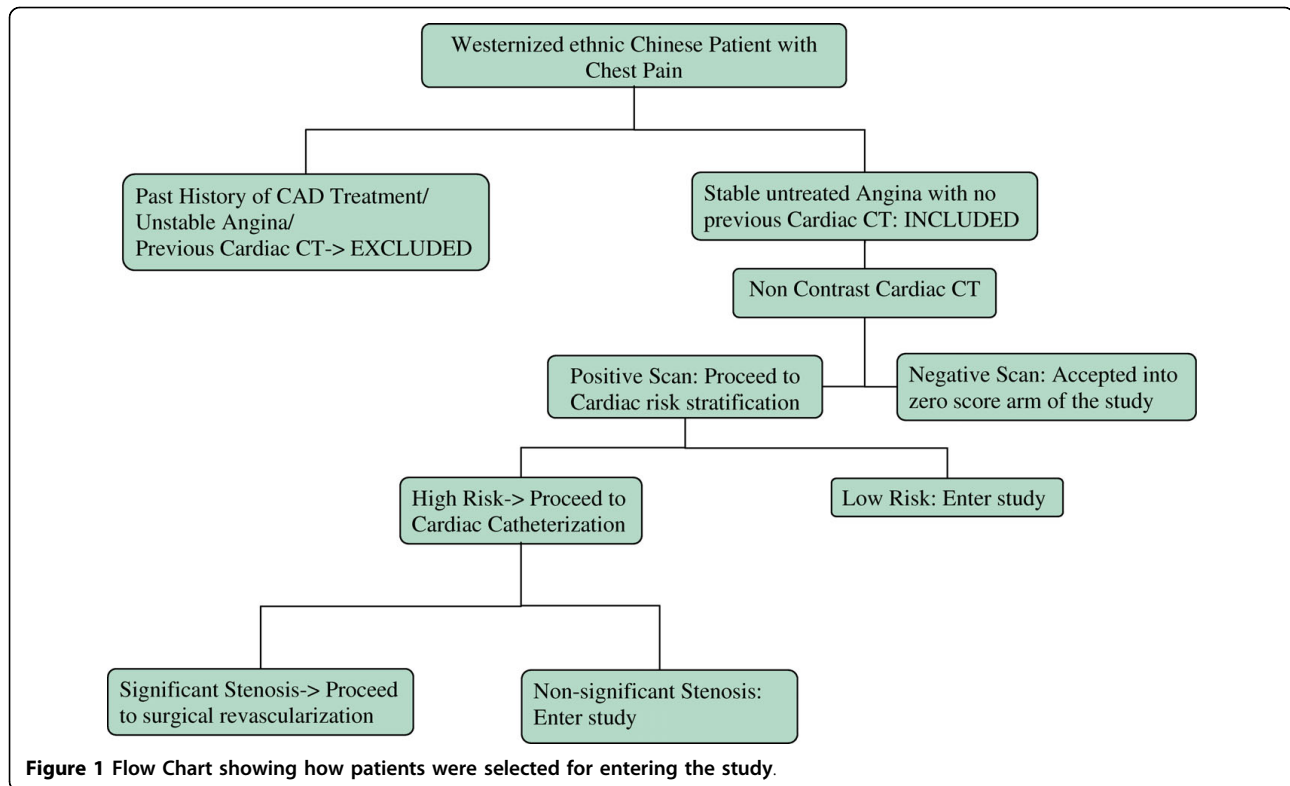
Westernized ethnic Chinese Patient with Chest Pain

Past History of CAD Treatment/ Unstable Angina/ Previous Cardiac CT-> EXCLUDED

Stable untreated Angina with no previous Cardiac CT: INCLUDED

Non Contrast Cardiac CT

Positive Scan: Proceed to Cardiac risk stratification

Negative Scan: Accepted into zero score arm of the study

High Risk-> Proceed to Cardiac Catheterization

Low Risk: Enter study

Significant Stenosis-> Proceed to surgical revascularization

Non-significant Stenosis: Enter study

**Figure 1** Flow Chart showing how patients were selected for entering the study.